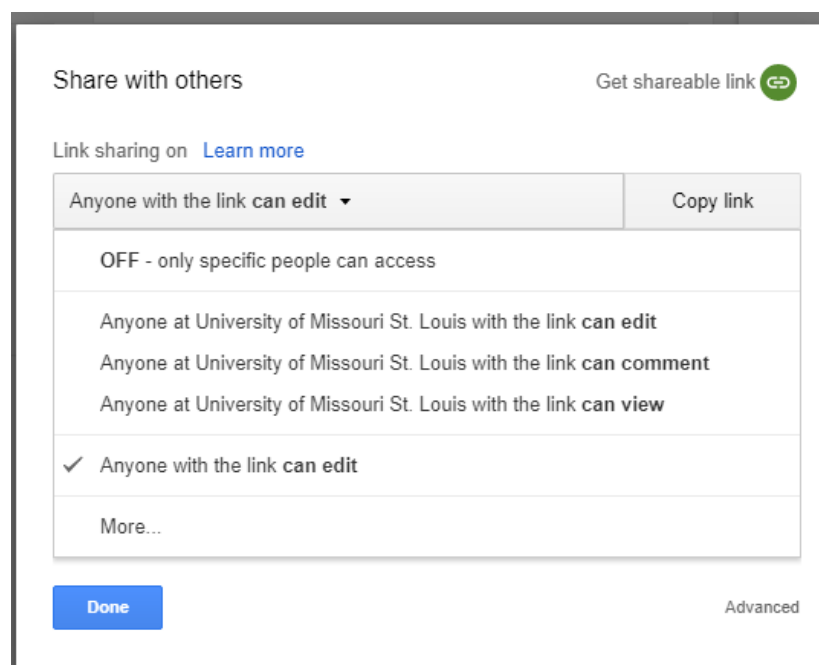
Share with others

Get shareable link

Link sharing on Learn more

Anyone with the link **can edit**

Copy link

**OFF** - only specific people can access

Anyone at University of Missouri St. Louis with the link **can edit**

Anyone at University of Missouri St. Louis with the link **can comment**

Anyone at University of Missouri St. Louis with the link **can view**

✓ Anyone with the link **can edit**

More...

Done

Advanced